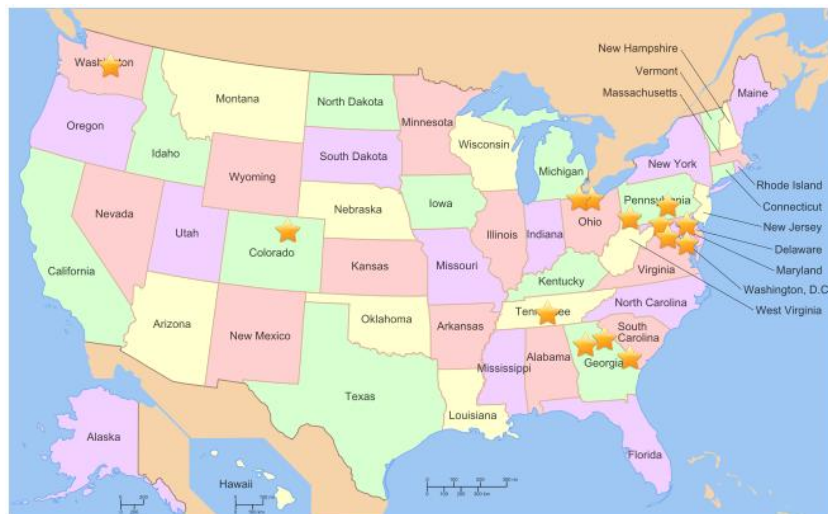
Washington
Montana
North Dakota
Minnesota
Oregon
Idaho
South Dakota
Wisconsin
Wyoming
Michigan
New York
Nevada
Nebraska
Iowa
Utah
Colorado
Illinois
Indiana
Ohio
Pennsylvania
California
Kansas
Missouri
Kentucky
Virginia
Arizona
New Mexico
Oklahoma
Arkansas
Tennessee
North Carolina
South Carolina
Alabama
Georgia
Mississippi
Texas
Louisiana
Florida
Alaska
Hawaii
Maine
New Hampshire
Vermont
Massachusetts
Rhode Island
Connecticut
New Jersey
Delaware
Maryland
Washington, D.C.
West Virginia